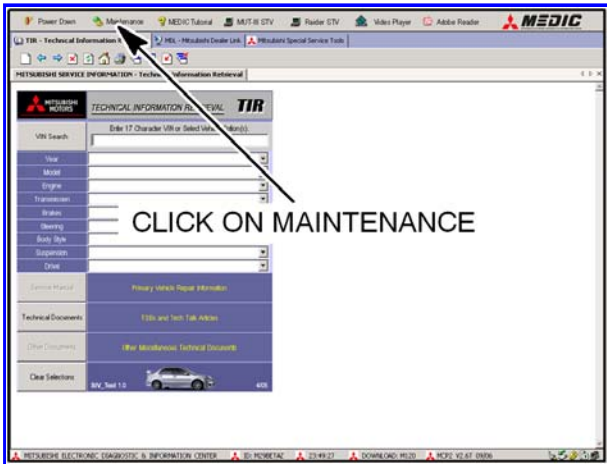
Power Down Maintenance MEDIC Tutorial MUT-III STV Raider STV Video Player Adobe Reader MEDIC

TIR - Technical Information R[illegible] MDL - Mitsubishi Dealer Link Mitsubishi Special Service Tools

MITSUBISHI SERVICE INFORMATION - Techni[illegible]formation Retrieval

MITSUBISHI MOTORS TECHNICAL INFORMATION RE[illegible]EVAL TIR

VIN Search

Enter 17 Character VIN or Select Vehic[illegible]tion(s).

Year

Model

Engine

Transmission

Brakes

Steering

Body Style

Suspension

Drive

CLICK ON MAINTENANCE

Service Manual

Primary Vehicle Repair Information

Technical Documents

TSBs and Tech Talk Articles

Other Documents

Other Miscellaneous Technical Documents

Clear Selections

BIV_Tool 1.0

4/05

MITSUBISHI ELECTRONIC DIAGNOSTIC & INFORMATION CENTER ID: M298ETAZ 23:49:27 DOWNLOAD: M120 MCP2 V2.67 09/06